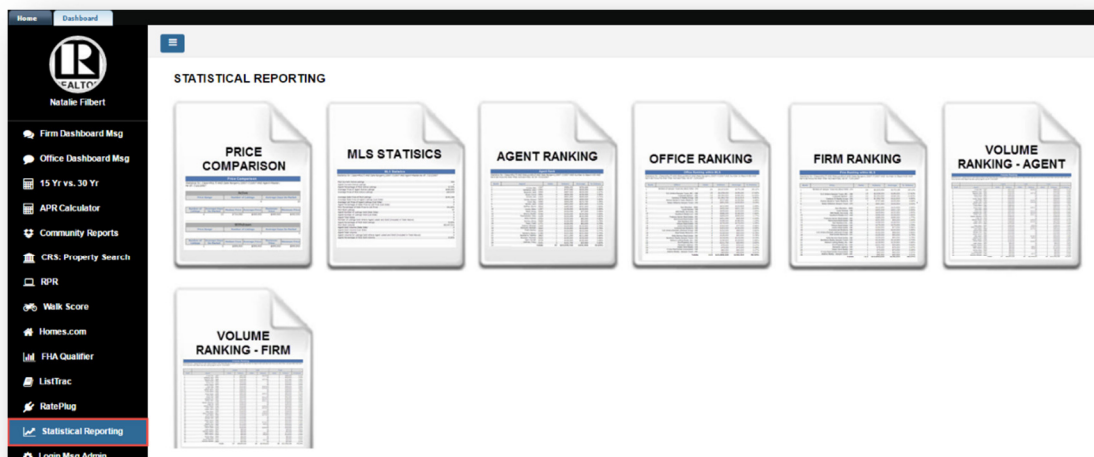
Home Dashboard

REALTOR

Natalie Filbert

Firm Dashboard Msg

Office Dashboard Msg

15 Yr vs. 30 Yr

APR Calculator

Community Reports

CRS: Property Search

RPR

Walk Score

Homes.com

FHA Qualifier

ListTrac

RatePlug

Statistical Reporting

Login Msg Admin

STATISTICAL REPORTING

PRICE COMPARISON

MLS STATISICS

AGENT RANKING

OFFICE RANKING

FIRM RANKING

VOLUME RANKING - AGENT

VOLUME RANKING - FIRM